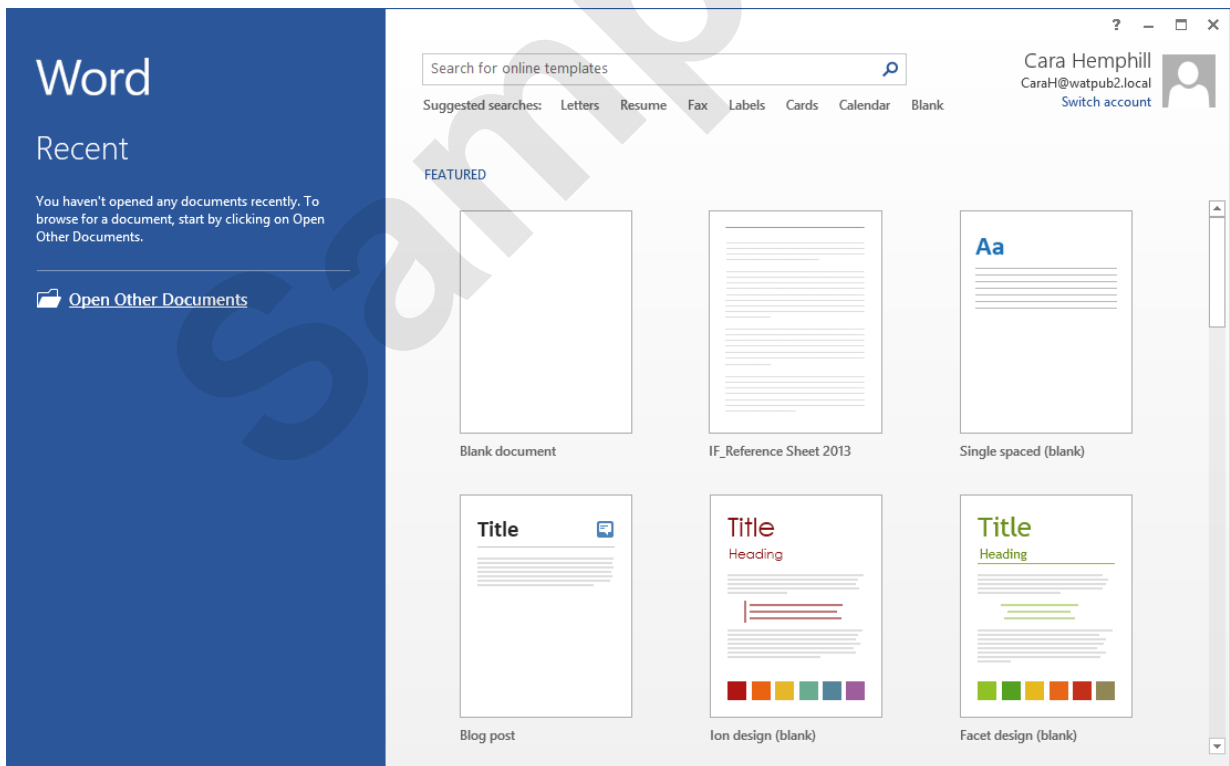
Word

Recent

You haven't opened any documents recently. To browse for a document, start by clicking on Open Other Documents.

Open Other Documents

? – □ ×

Search for online templates

Suggested searches: Letters Resume Fax Labels Cards Calendar Blank

Cara Hemphill
CaraH@watpub2.local
Switch account

FEATURED

Blank document

IF_Reference Sheet 2013

Aa

Single spaced (blank)

Title

Blog post

Title
Heading

Ion design (blank)

Title
Heading

Facet design (blank)

Sample